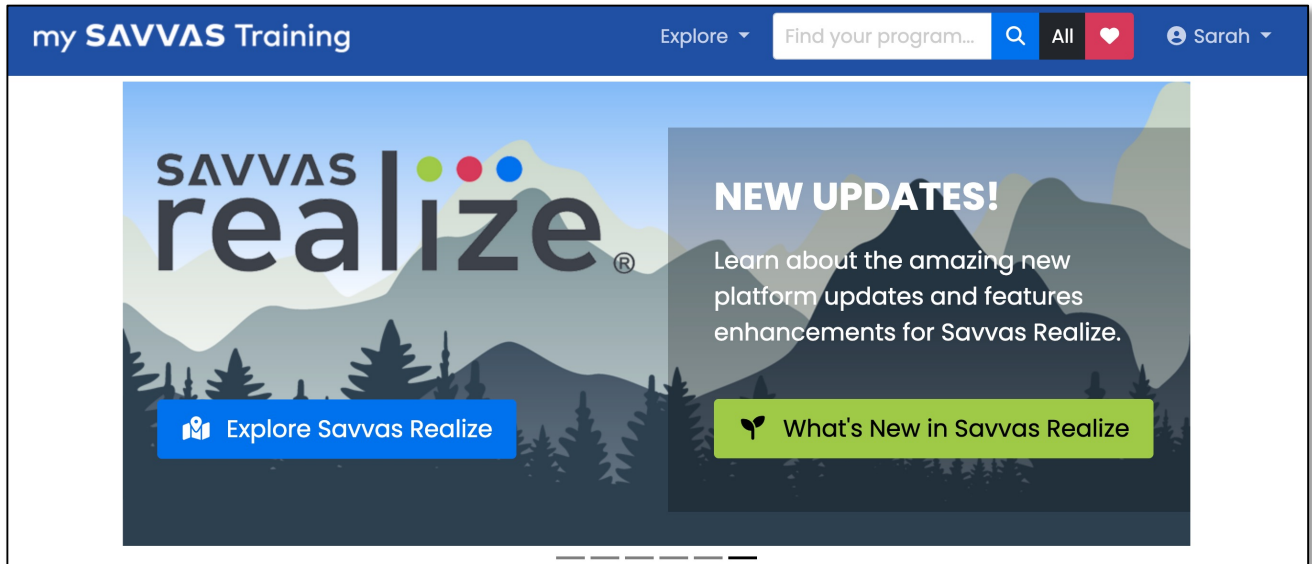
my SAVVAS Training

Explore

Find your program...

All

Sarah

SAVVAS realize®

NEW UPDATES!

Learn about the amazing new platform updates and features enhancements for Savvas Realize.

Explore Savvas Realize

What's New in Savvas Realize